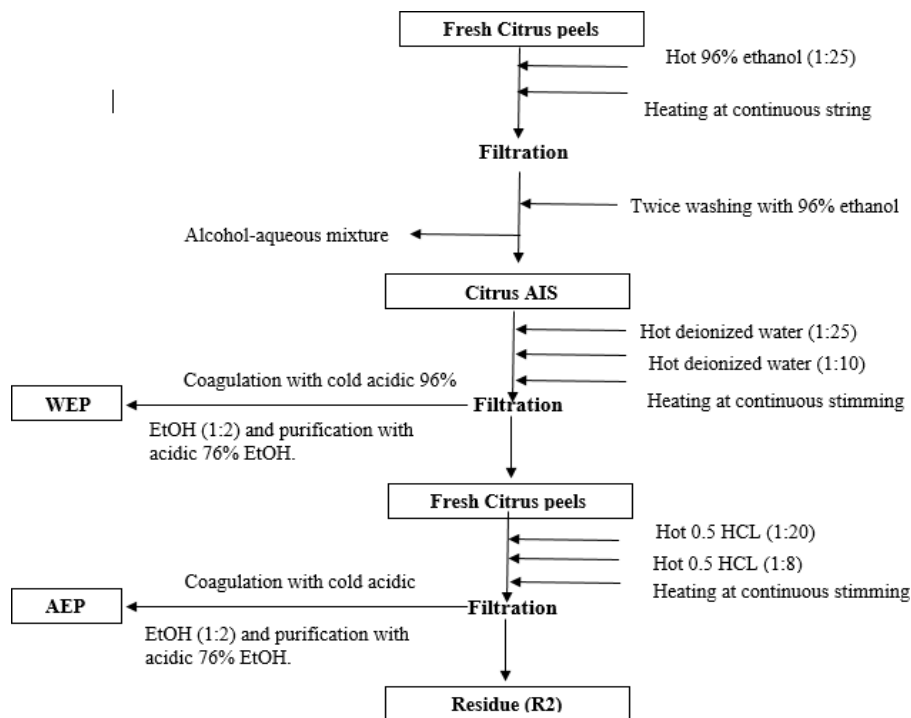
Fresh Citrus peels

Hot 96% ethanol (1:25)

Heating at continuous string

Filtration

Twice washing with 96% ethanol

Alcohol-aqueous mixture

Citrus AIS

Hot deionized water (1:25)

Hot deionized water (1:10)

Coagulation with cold acidic 96%

WEP

Filtration

Heating at continuous stimming

EtOH (1:2) and purification with acidic 76% EtOH.

Fresh Citrus peels

Hot 0.5 HCL (1:20)

Hot 0.5 HCL (1:8)

Coagulation with cold acidic

Heating at continuous stimming

AEP

Filtration

EtOH (1:2) and purification with acidic 76% EtOH.

Residue (R2)